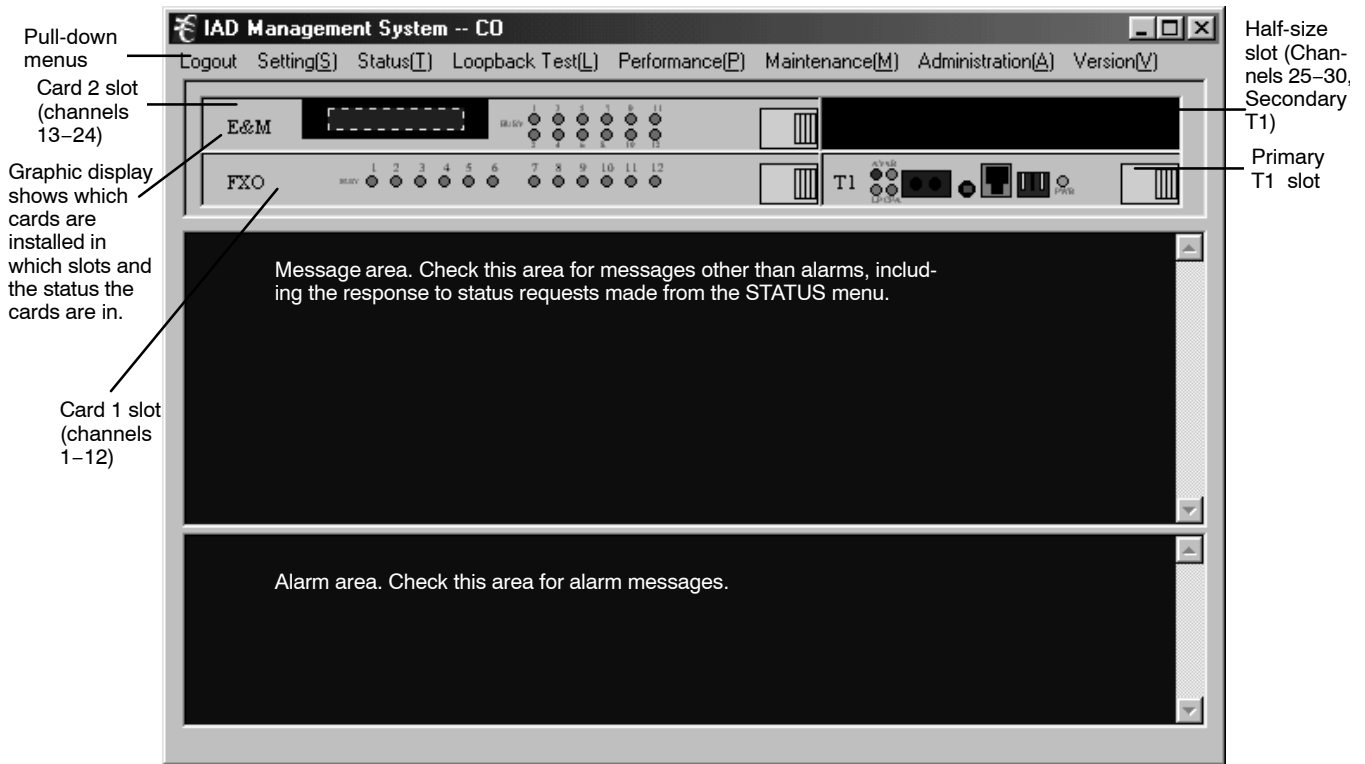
Pull-down menus

Card 2 slot (channels 13–24)

Graphic display shows which cards are installed in which slots and the status the cards are in.

Card 1 slot (channels 1–12)

IAD Management System -- CO

Logout Setting(S) Status(T) Loopback Test(L) Performance(P) Maintenance(M) Administration(A) Version(V)

E&M

BUSY

1 3 5 7 9 11

2 4 6 8 10 12

FXO

BUSY

1 2 3 4 5 6 7 8 9 10 11 12

T1

PWR

Message area. Check this area for messages other than alarms, including the response to status requests made from the STATUS menu.

Alarm area. Check this area for alarm messages.

Half-size slot (Channels 25–30, Secondary T1)

Primary T1 slot